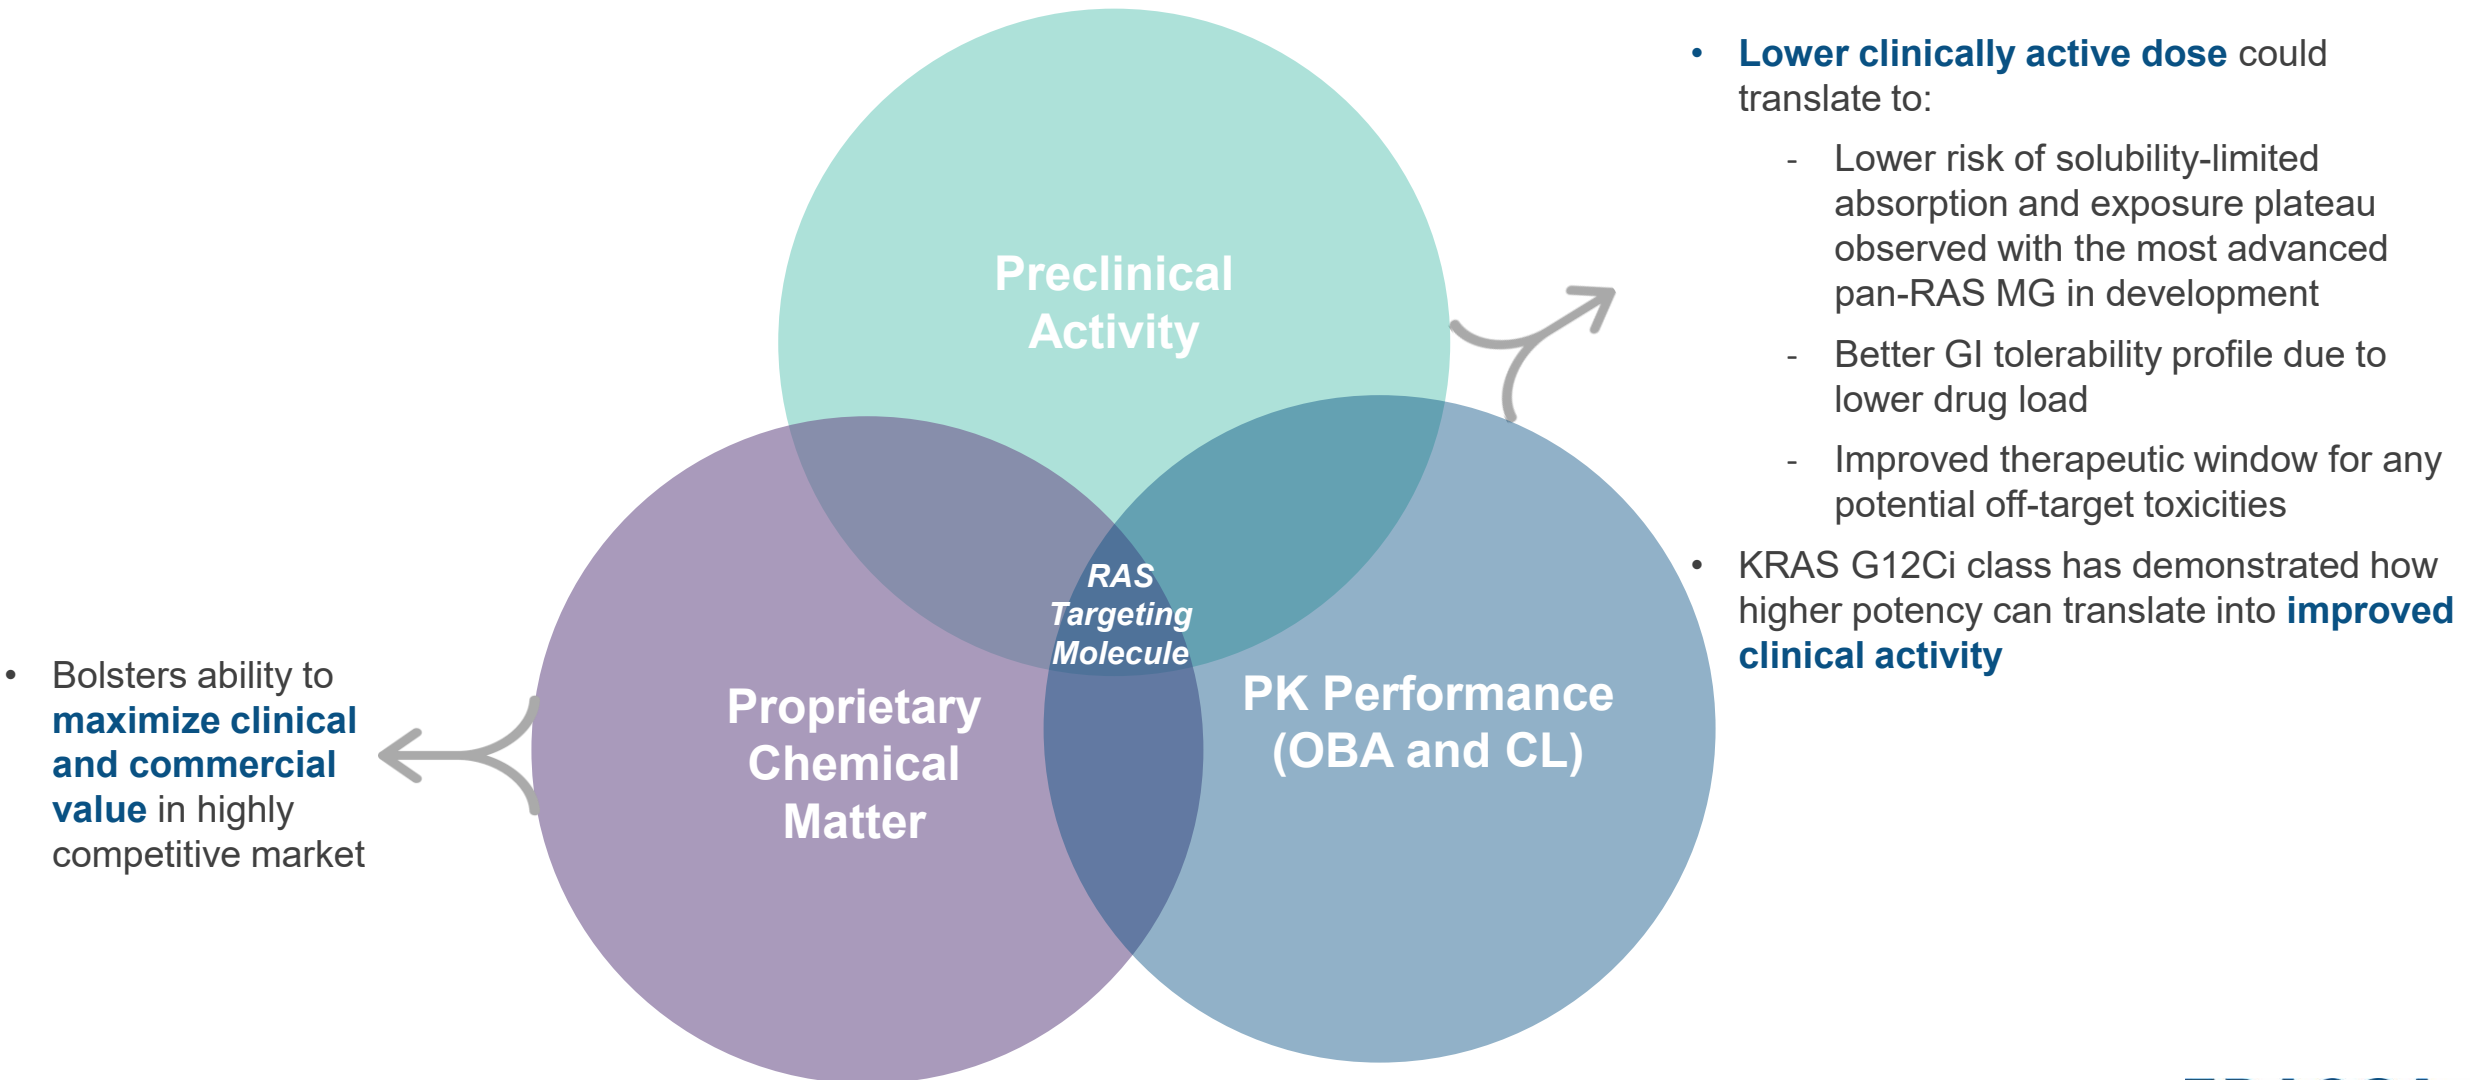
Preclinical Activity

RAS Targeting Molecule

Proprietary Chemical Matter

PK Performance (OBA and CL)

• Lower clinically active dose could translate to:
- Lower risk of solubility-limited absorption and exposure plateau observed with the most advanced pan-RAS MG in development
- Better GI tolerability profile due to lower drug load
- Improved therapeutic window for any potential off-target toxicities

• KRAS G12Ci class has demonstrated how higher potency can translate into improved clinical activity

• Bolsters ability to maximize clinical and commercial value in highly competitive market

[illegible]